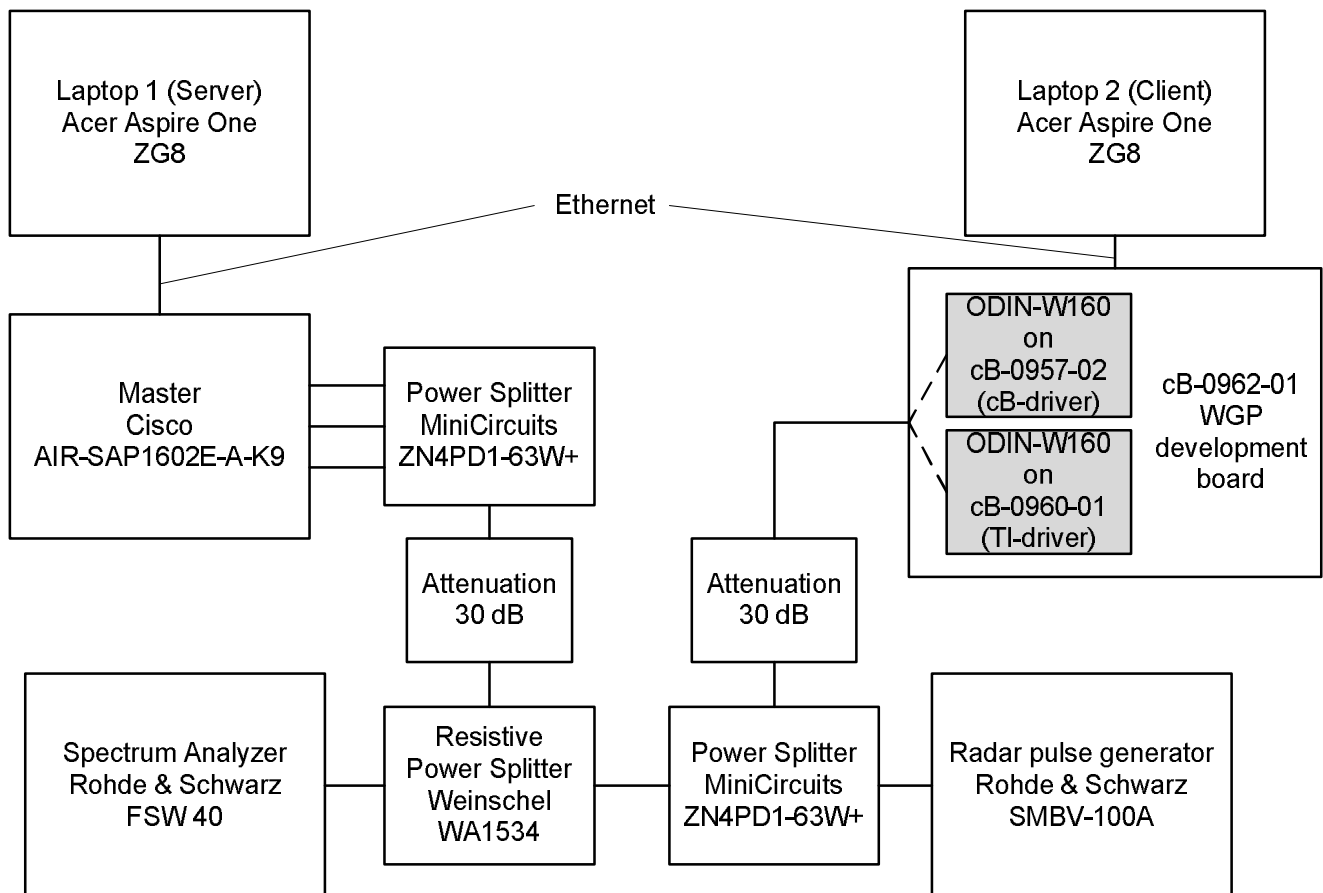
Laptop 1 (Server)
Acer Aspire One
ZG8

Laptop 2 (Client)
Acer Aspire One
ZG8

Ethernet

Master
Cisco
AIR-SAP1602E-A-K9

Power Splitter
MiniCircuits
ZN4PD1-63W+

ODIN-W160
on
cB-0957-02
(cB-driver)

ODIN-W160
on
cB-0960-01
(TI-driver)

cB-0962-01
WGP
development
board

Attenuation
30 dB

Attenuation
30 dB

Spectrum Analyzer
Rohde & Schwarz
FSW 40

Resistive
Power Splitter
Weinschel
WA1534

Power Splitter
MiniCircuits
ZN4PD1-63W+

Radar pulse generator
Rohde & Schwarz
SMBV-100A